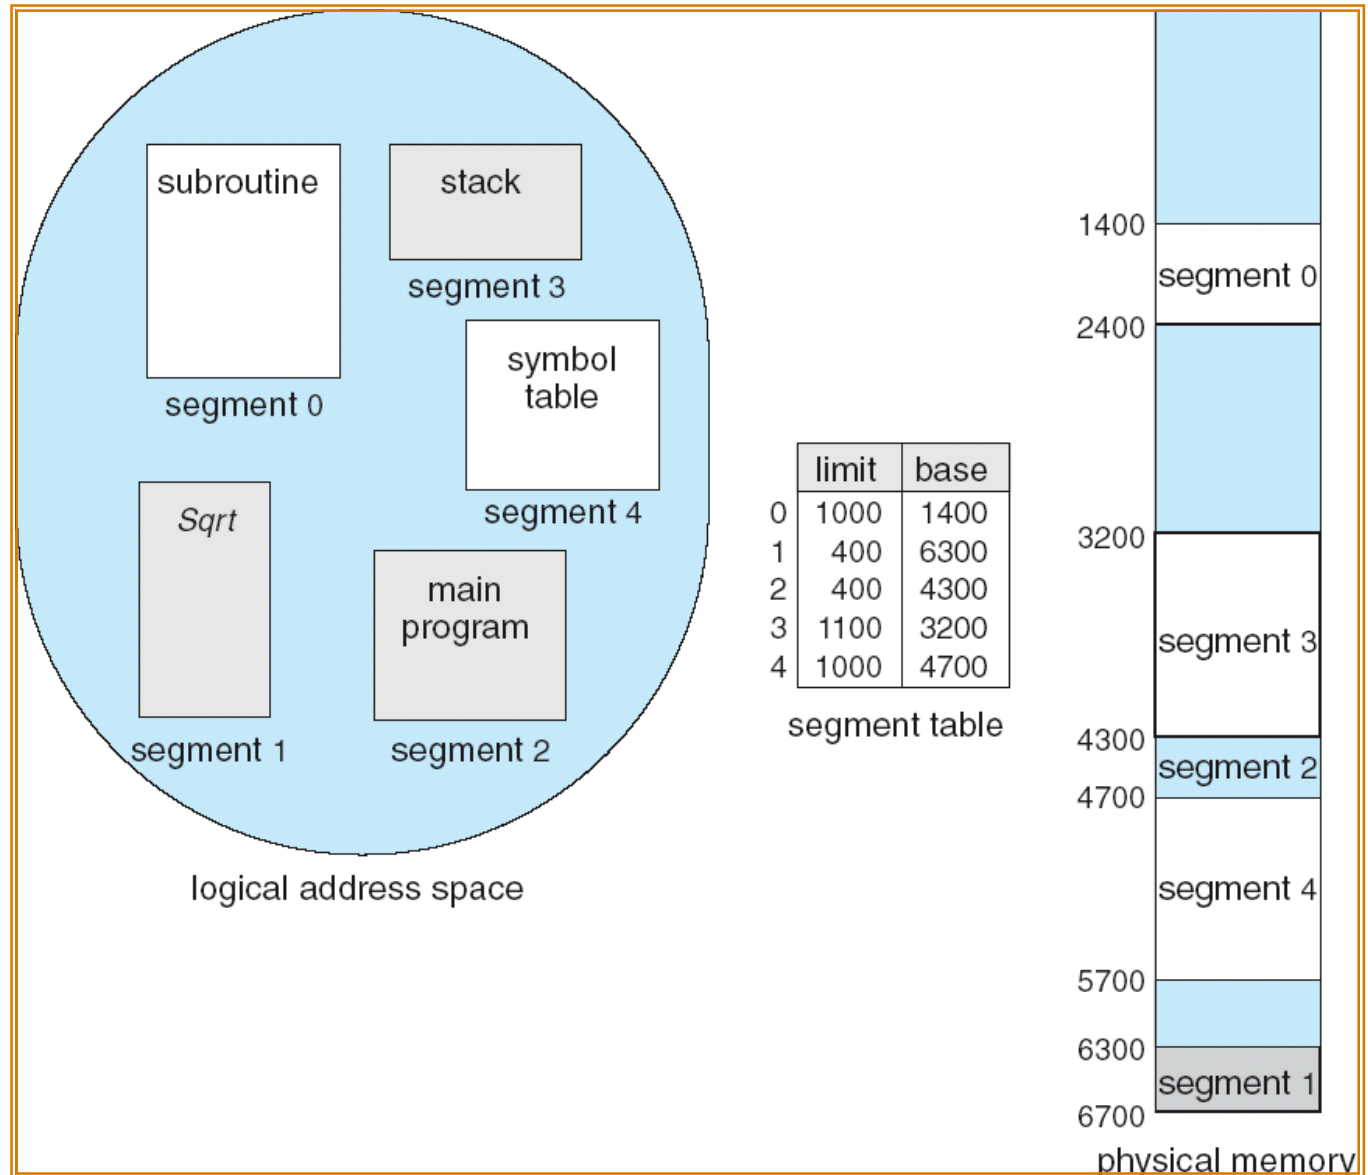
subroutine

segment 0

stack

segment 3

symbol table

segment 4

Sqrt

segment 1

main program

segment 2

logical address space

| | limit | base |
|---|---|---|
| 0 | 1000 | 1400 |
| 1 | 400 | 6300 |
| 2 | 400 | 4300 |
| 3 | 1100 | 3200 |
| 4 | 1000 | 4700 |

segment table

1400

segment 0

2400

3200

segment 3

4300

segment 2

4700

segment 4

5700

6300

segment 1

6700

physical memory